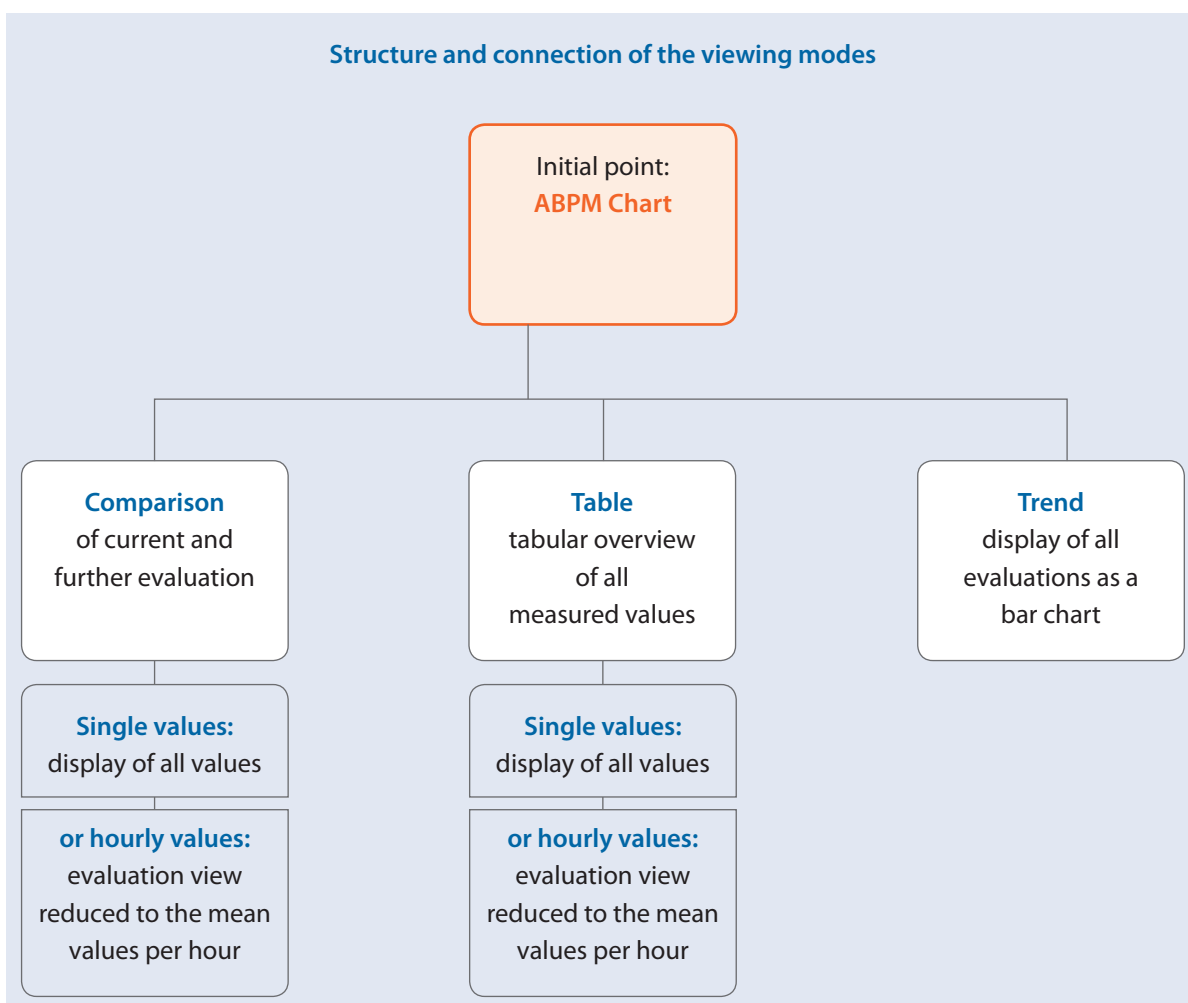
Structure and connection of the viewing modes

Initial point:
ABPM Chart

Comparison
of current and further evaluation

Single values:
display of all values

or hourly values:
evaluation view reduced to the mean values per hour

Table
tabular overview of all measured values

Single values:
display of all values

or hourly values:
evaluation view reduced to the mean values per hour

Trend
display of all evaluations as a bar chart